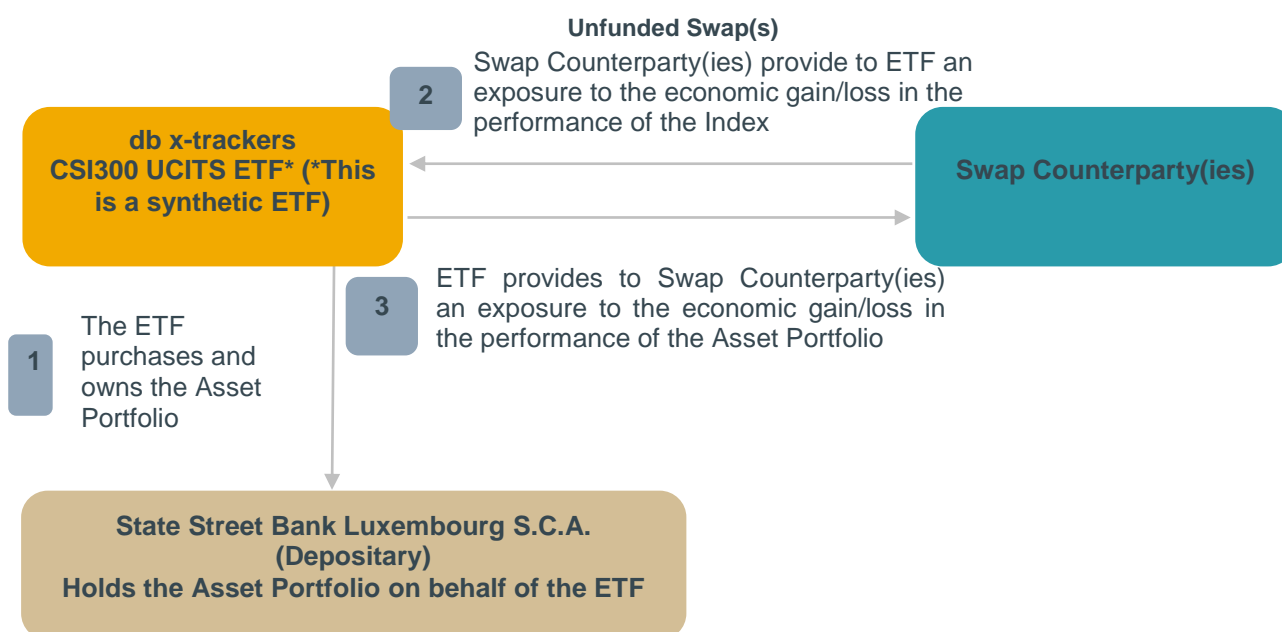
Unfunded Swap(s)

2

Swap Counterparty(ies) provide to ETF an exposure to the economic gain/loss in the performance of the Index

db x-trackers
CSI300 UCITS ETF* (*This is a synthetic ETF)

Swap Counterparty(ies)

3

ETF provides to Swap Counterparty(ies) an exposure to the economic gain/loss in the performance of the Asset Portfolio

1

The ETF purchases and owns the Asset Portfolio

State Street Bank Luxembourg S.C.A.
(Depositary)
Holds the Asset Portfolio on behalf of the ETF